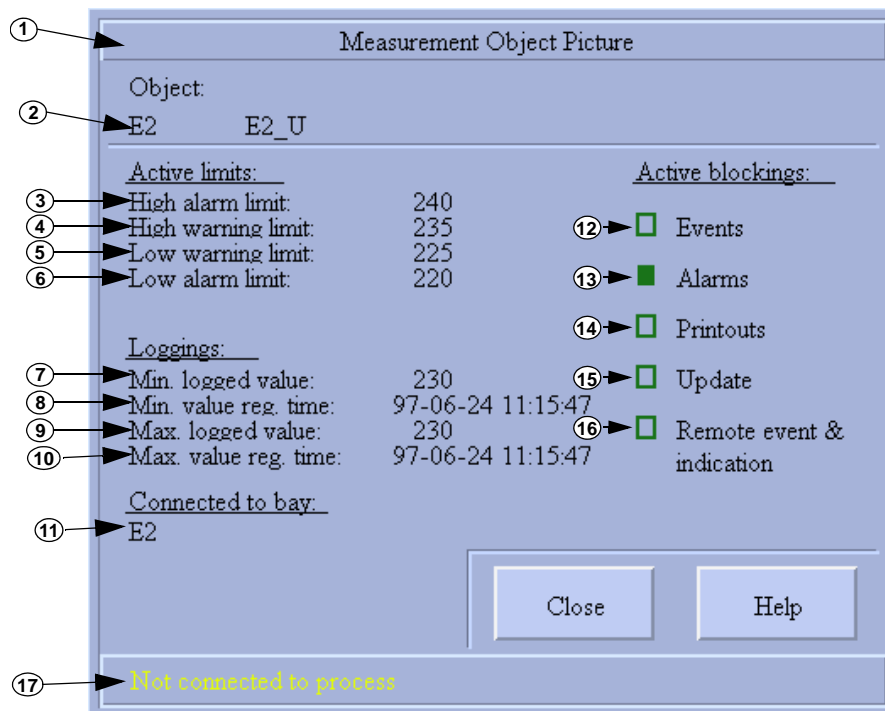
1
Measurement Object Picture

Object:
2
E2 E2_U

Active limits:
3 High alarm limit: 240
4 High warning limit: 235
5 Low warning limit: 225
6 Low alarm limit: 220

Loggings:
7 Min. logged value: 230
8 Min. value reg. time: 97-06-24 11:15:47
9 Max. logged value: 230
10 Max. value reg. time: 97-06-24 11:15:47

Connected to bay:
11 E2

Active blockings:
12 Events
13 Alarms
14 Printouts
15 Update
16 Remote event & indication

Close
Help

17 Not connected to process